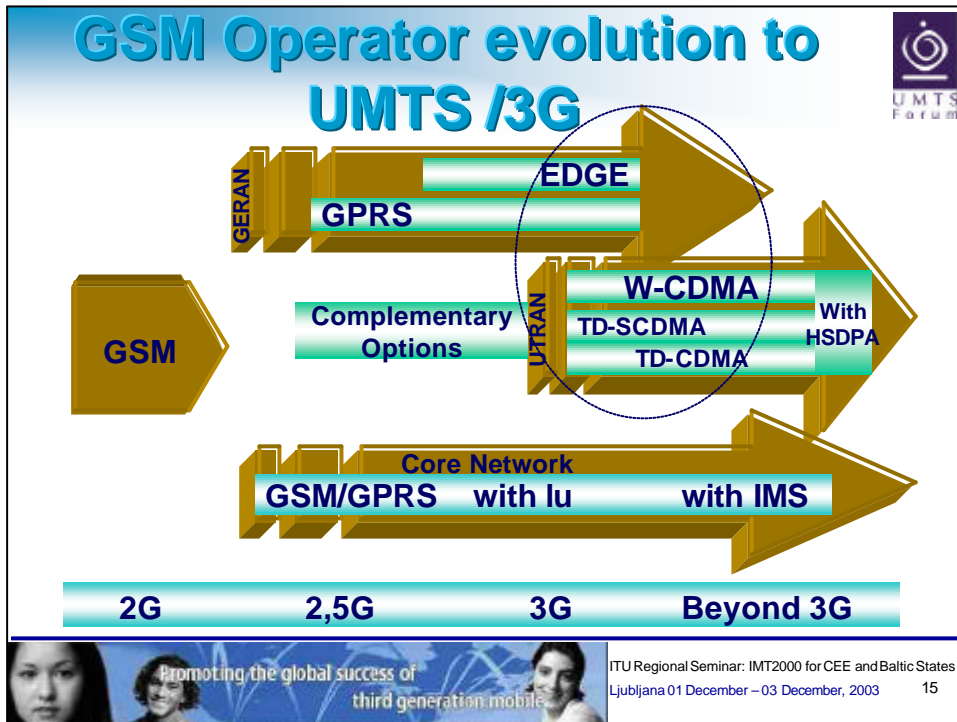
GSM Operator evolution to UMTS /3G

UMTS Forum

GERAN

EDGE

GPRS

GSM

Complementary Options

UTRAN

W-CDMA

TD-SCDMA

TD-CDMA

With HSDPA

Core Network

GSM/GPRS with Iu with IMS

2G 2,5G 3G Beyond 3G

Promoting the global success of third generation mobile

ITU Regional Seminar: IMT2000 for CEE and Baltic States

Ljubljana 01 December – 03 December, 2003

15